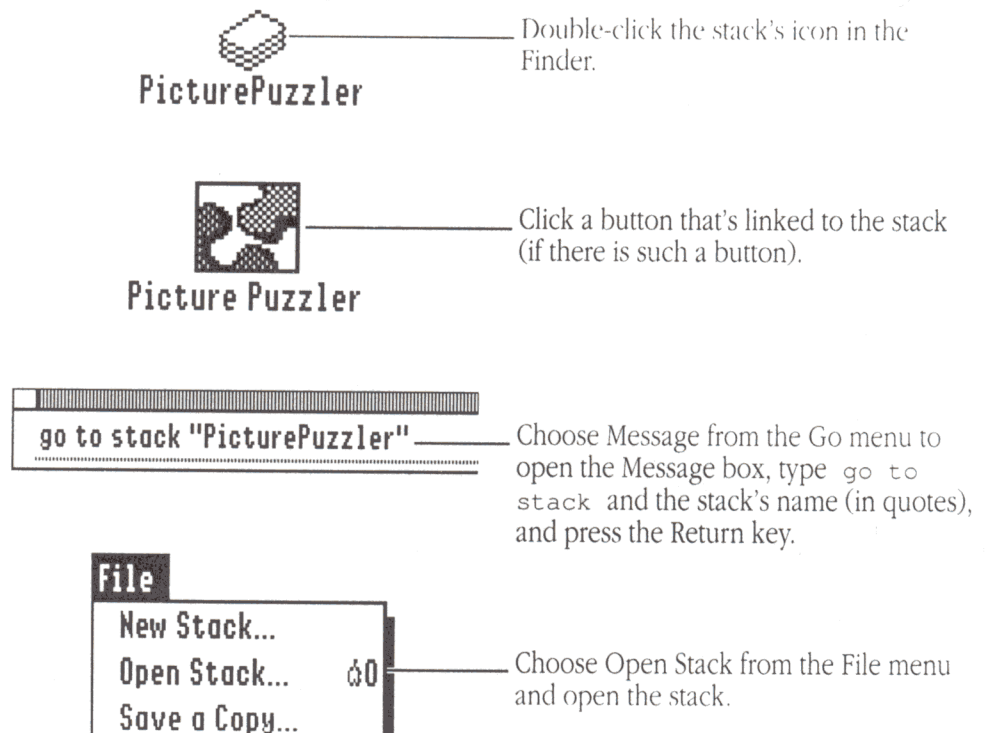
PicturePuzzler

Double-click the stack's icon in the Finder.

Picture Puzzler

Click a button that's linked to the stack (if there is such a button).

go to stack "PicturePuzzler"

Choose Message from the Go menu to open the Message box, type go to stack and the stack's name (in quotes), and press the Return key.

File
New Stack...
Open Stack... ⌘O
Save a Copy...

Choose Open Stack from the File menu and open the stack.